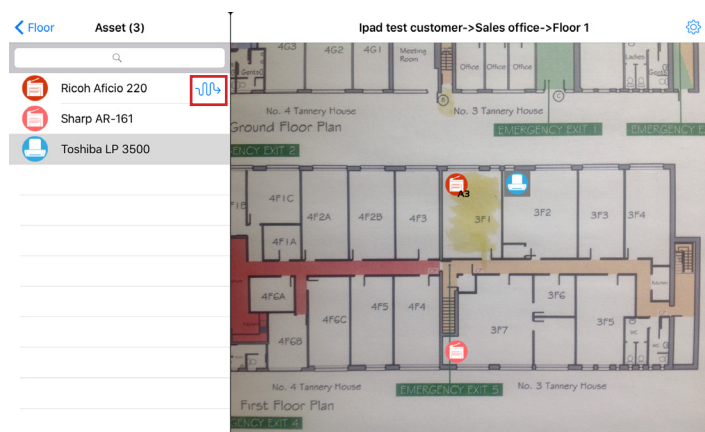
< Floor Asset (3)

Ricoh Aficio 220
Sharp AR-161
Toshiba LP 3500

Ipad test customer->Sales office->Floor 1

4G3 4G2 4G1 Meeting Room Office Office Office Ladies

No. 4 Tannery House No. 3 Tannery House
Ground Floor Plan EMERGENCY EXIT 1 EMERGENCY EX
ENCY EXIT 2

4F1C 4F2A 4F2B 4F3 3F1 3F2 3F3 3F4
A3
4F1A
4F6A 4F5 4F4 3F6
4F6C 3F7 3F5
4F6B

No. 4 Tannery House EMERGENCY EXIT 5 No. 3 Tannery House
First Floor Plan
ENCY EXIT 4